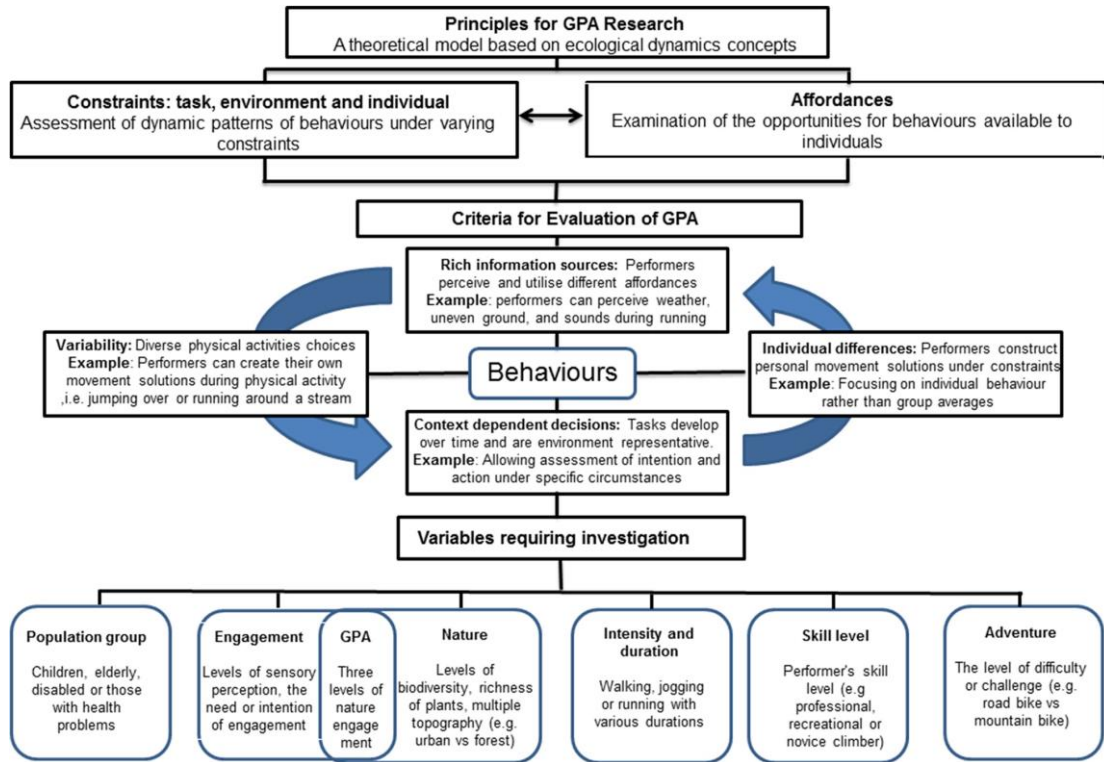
**Principles for GPA Research**
A theoretical model based on ecological dynamics concepts

**Constraints: task, environment and individual**
Assessment of dynamic patterns of behaviours under varying constraints

**Affordances**
Examination of the opportunities for behaviours available to individuals

**Criteria for Evaluation of GPA**

**Rich information sources:** Performers perceive and utilise different affordances
**Example**: performers can perceive weather, uneven ground, and sounds during running

**Variability:** Diverse physical activities choices
**Example**: Performers can create their own movement solutions during physical activity ,i.e. jumping over or running around a stream

Behaviours

**Individual differences:** Performers construct personal movement solutions under constraints
**Example**: Focusing on individual behaviour rather than group averages

**Context dependent decisions:** Tasks develop over time and are environment representative.
**Example**: Allowing assessment of intention and action under specific circumstances

**Variables requiring investigation**

**Population group**
Children, elderly, disabled or those with health problems

**Engagement**
Levels of sensory perception, the need or intention of engagement

**GPA**
Three levels of nature engage ment

**Nature**
Levels of biodiversity, richness of plants, multiple topography (e.g. urban vs forest)

**Intensity and duration**
Walking, jogging or running with various durations

**Skill level**
Performer's skill level (e.g professional, recreational or novice climber)

**Adventure**
The level of difficulty or challenge (e.g. road bike vs mountain bike)